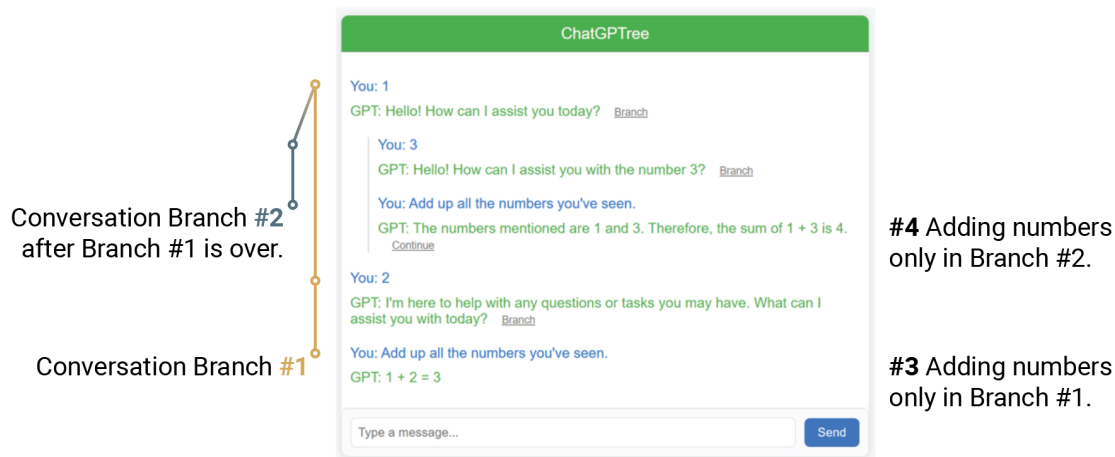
Conversation Branch #2 after Branch #1 is over.

Conversation Branch #1

ChatGPTree

You: 1

GPT: Hello! How can I assist you today? Branch

You: 3

GPT: Hello! How can I assist you with the number 3? Branch

You: Add up all the numbers you've seen.

GPT: The numbers mentioned are 1 and 3. Therefore, the sum of 1 + 3 is 4. Continue

You: 2

GPT: I'm here to help with any questions or tasks you may have. What can I assist you with today? Branch

You: Add up all the numbers you've seen.

GPT: 1 + 2 = 3

Type a message...

Send

#4 Adding numbers only in Branch #2.

#3 Adding numbers only in Branch #1.